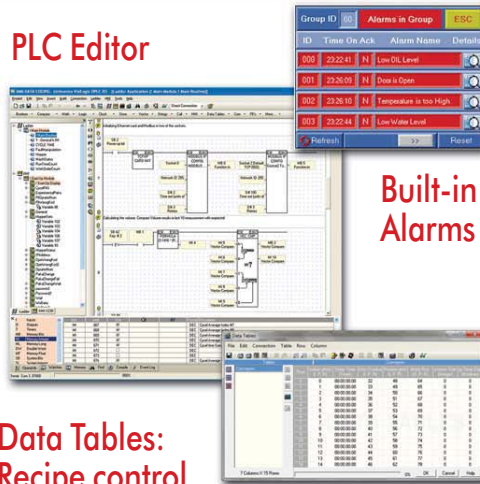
PLC Editor

Group ID 00 Alarms in Group ESC

| ID | Time On | Ack | Alarm Name | Details |
|---|---|---|---|---|
| 000 | 23:22:41 | N | Low Oil Level | |
| 001 | 23:26:09 | N | Door is Open | |
| 002 | 23:26:10 | N | Temperature is too High | |
| 003 | 23:22:44 | N | Low Water Level | |

Refresh >> Reset

Built-in Alarms

Data Tables

File Edit Connection Table Row Column

Data Tables: Recipe control